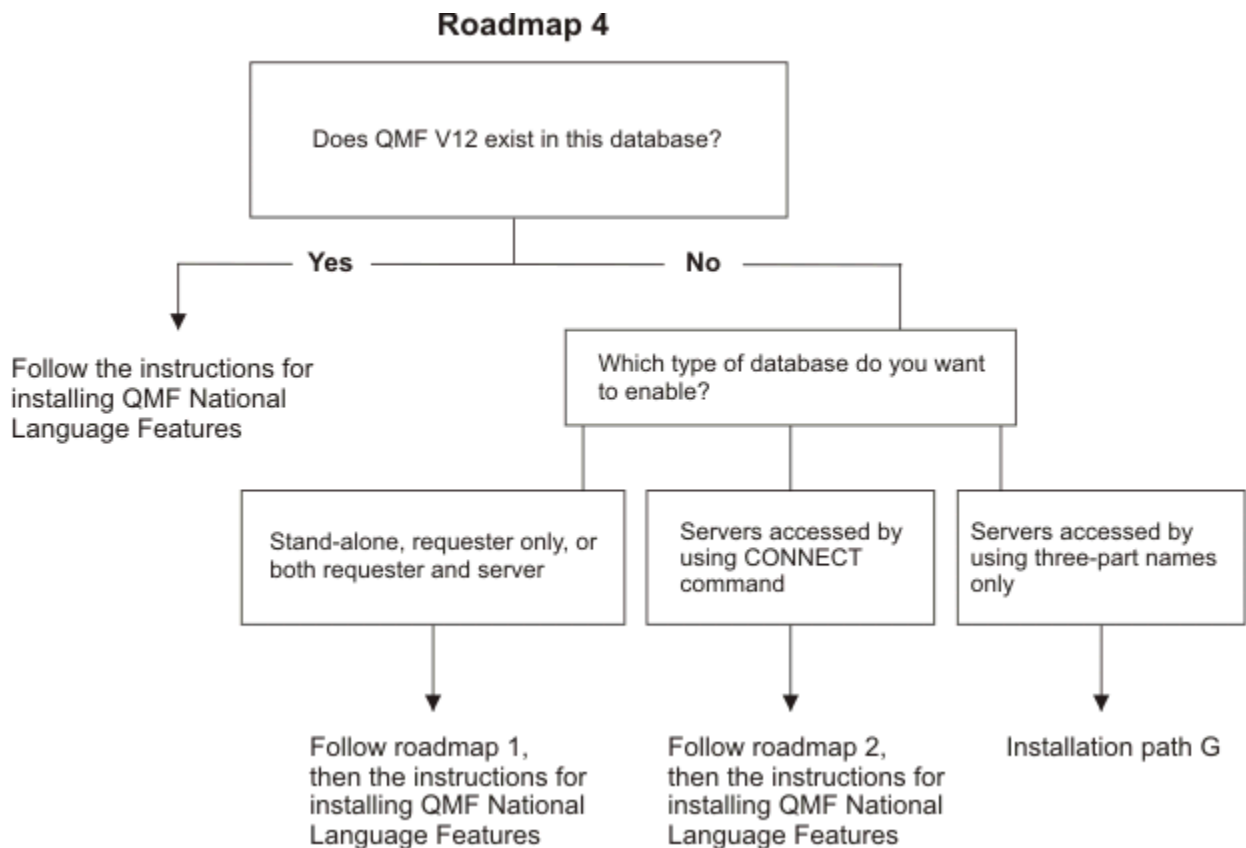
Roadmap 4

Does QMF V12 exist in this database?

Yes

No

Follow the instructions for installing QMF National Language Features

Which type of database do you want to enable?

Stand-alone, requester only, or both requester and server

Servers accessed by using CONNECT command

Servers accessed by using three-part names only

Follow roadmap 1, then the instructions for installing QMF National Language Features

Follow roadmap 2, then the instructions for installing QMF National Language Features

Installation path G